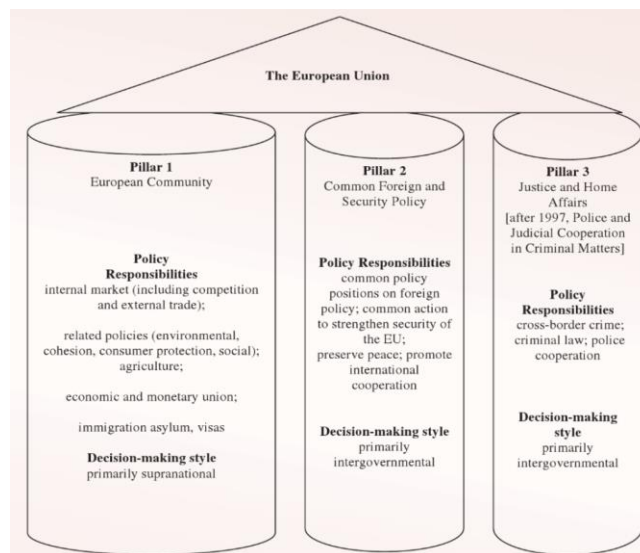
The European Union

Pillar 1
European Community

Policy Responsibilities
internal market (including competition and external trade);

related policies (environmental, cohesion, consumer protection, social); agriculture;

economic and monetary union;

immigration asylum, visas

Decision-making style
primarily supranational

Pillar 2
Common Foreign and Security Policy

Policy Responsibilities
common policy positions on foreign policy; common action to strengthen security of the EU;
preserve peace; promote international cooperation

Decision-making style
primarily intergovernmental

Pillar 3
Justice and Home Affairs
[after 1997, Police and Judicial Cooperation in Criminal Matters]

Policy Responsibilities
cross-border crime; criminal law; police cooperation

Decision-making style
primarily intergovernmental